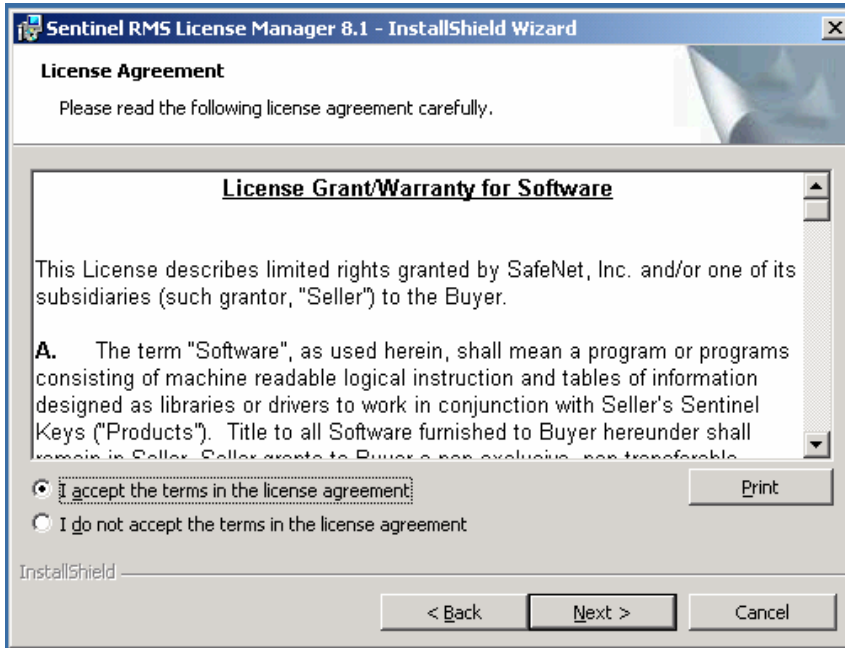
Sentinel RMS License Manager 8.1 - InstallShield Wizard

License Agreement

Please read the following license agreement carefully.

License Grant/Warranty for Software

This License describes limited rights granted by SafeNet, Inc. and/or one of its subsidiaries (such grantor, "Seller") to the Buyer.

A. The term "Software", as used herein, shall mean a program or programs consisting of machine readable logical instruction and tables of information designed as libraries or drivers to work in conjunction with Seller's Sentinel Keys ("Products"). Title to all Software furnished to Buyer hereunder shall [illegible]

I accept the terms in the license agreement

I do not accept the terms in the license agreement

Print

InstallShield

< Back

Next >

Cancel